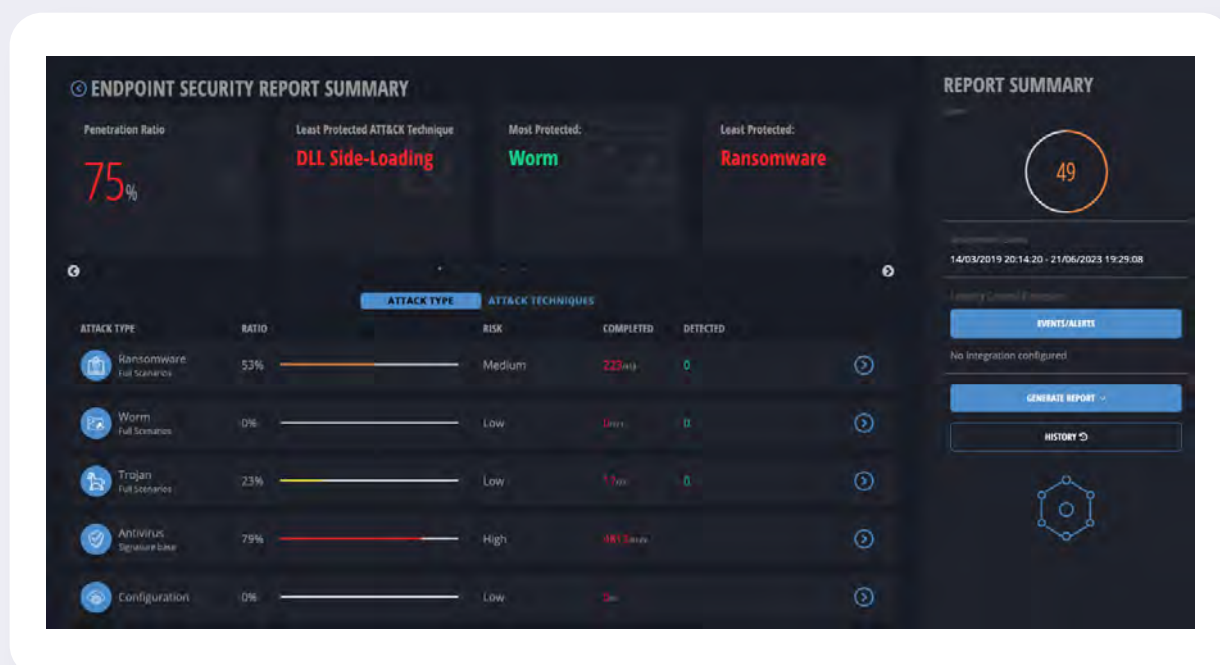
ENDPOINT SECURITY REPORT SUMMARY

Penetration Ratio
75%

Least Protected ATT&CK Technique
DLL Side-Loading

Most Protected:
Worm

Least Protected:
Ransomware

ATTACK TYPE
ATT&CK TECHNIQUES

| ATTACK TYPE | RATIO | RISK | COMPLETED | DETECTED |
|---|---|---|---|---|
| Ransomware Full Scenarios | 53% | Medium | 223/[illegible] | 0 |
| Worm Full Scenarios | 0% | Low | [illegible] | 0 |
| Trojan Full Scenarios | 23% | Low | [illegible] | 0 |
| Antivirus Signature base | 79% | High | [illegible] | |
| Configuration | 0% | Low | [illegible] | |

REPORT SUMMARY
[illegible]
49

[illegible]
14/03/2019 20:14:20 - 21/06/2023 19:29:08

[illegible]
EVENTS/ALERTS
No integration configured

GENERATE REPORT
HISTORY